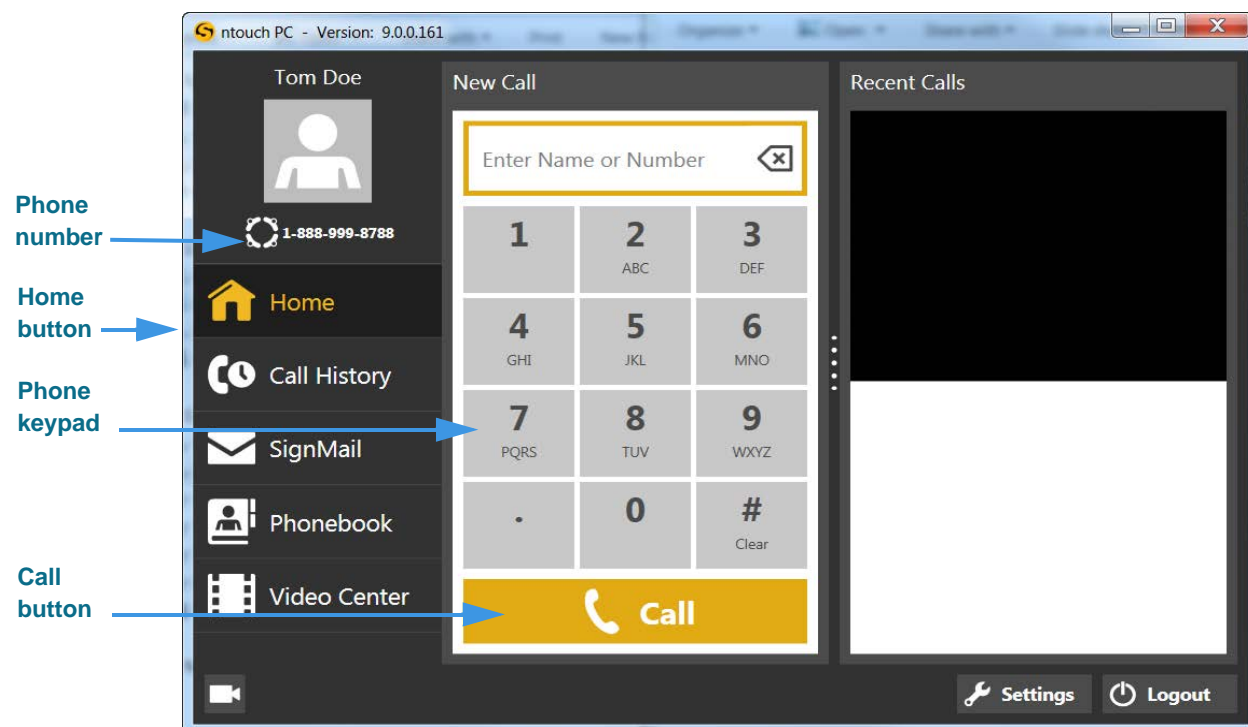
ntouch PC - Version: 9.0.0.161

Tom Doe

1-888-999-8788

Home

Call History

SignMail

Phonebook

Video Center

New Call

Enter Name or Number

| 1 | 2 ABC | 3 DEF |
|---|---|---|
| 4 GHI | 5 JKL | 6 MNO |
| 7 PQRS | 8 TUV | 9 WXYZ |
| . | 0 | # Clear |

Call

Recent Calls

Settings

Logout

Phone number

Home button

Phone keypad

Call button